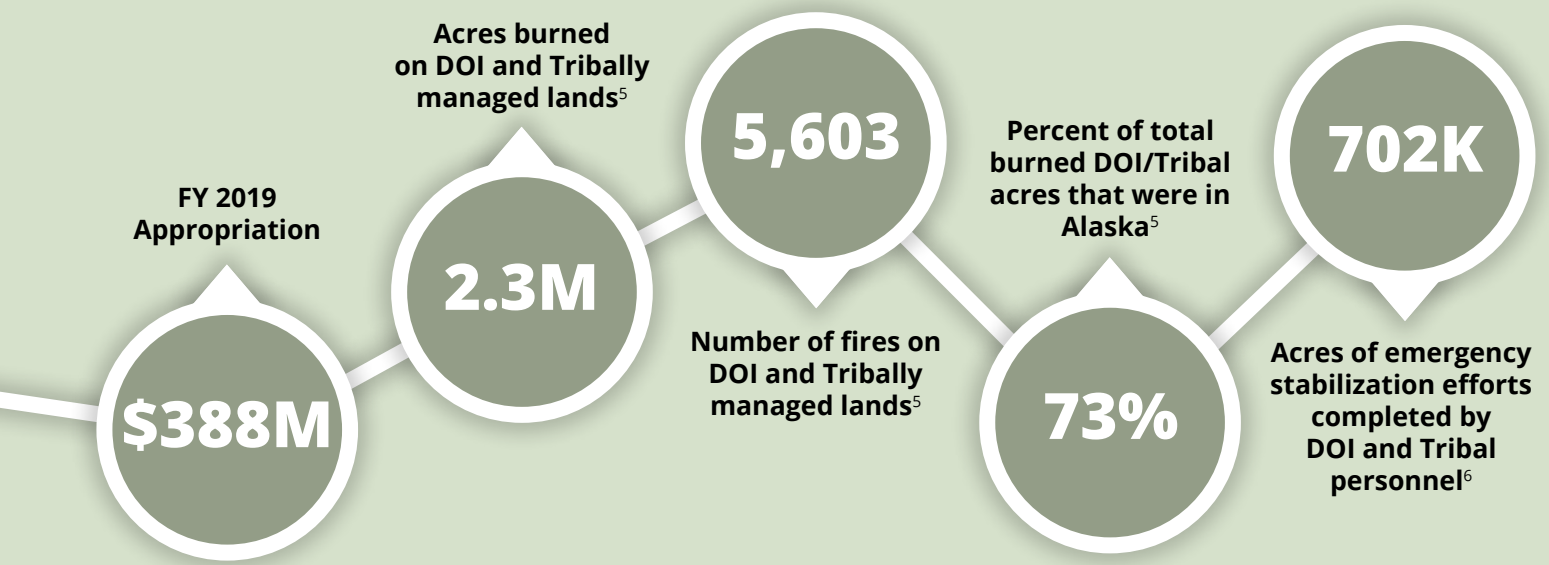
FY 2019 Appropriation

$388M

Acres burned on DOI and Tribally managed lands$^5$

2.3M

5,603

Number of fires on DOI and Tribally managed lands$^5$

Percent of total burned DOI/Tribal acres that were in Alaska$^5$

73%

702K

Acres of emergency stabilization efforts completed by DOI and Tribal personnel$^6$